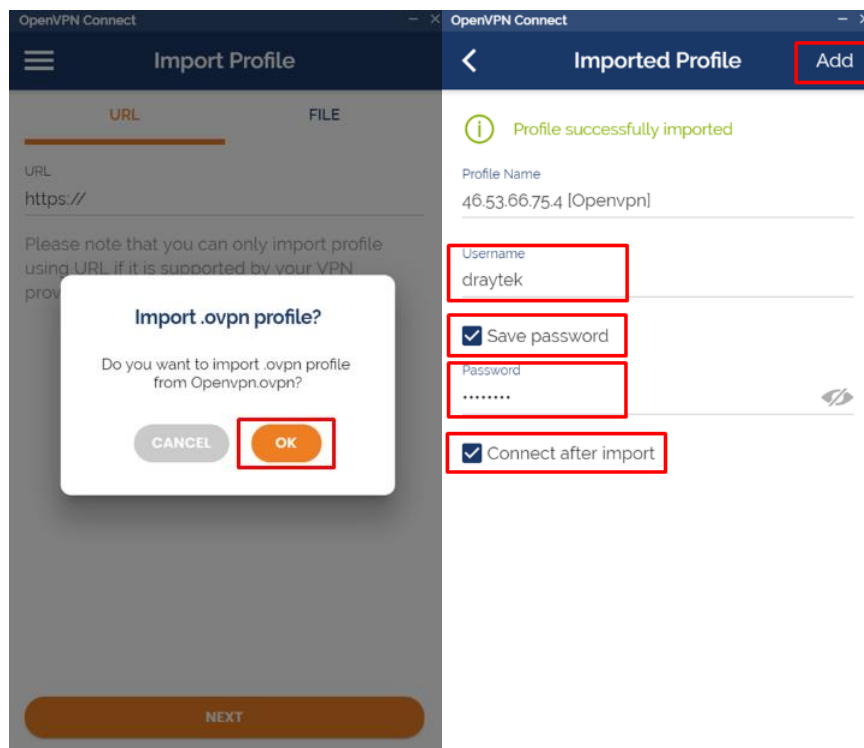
OpenVPN Connect

Import Profile

URL

FILE

URL

https://

Please note that you can only import profile using URL if it is supported by your VPN prov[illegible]

Import .ovpn profile?

Do you want to import .ovpn profile from Openvpn.ovpn?

CANCEL

OK

NEXT

OpenVPN Connect

Imported Profile

Add

Profile successfully imported

Profile Name

46.53.66.75.4 [Openvpn]

Username

draytek

Save password

Password

••••••••

Connect after import